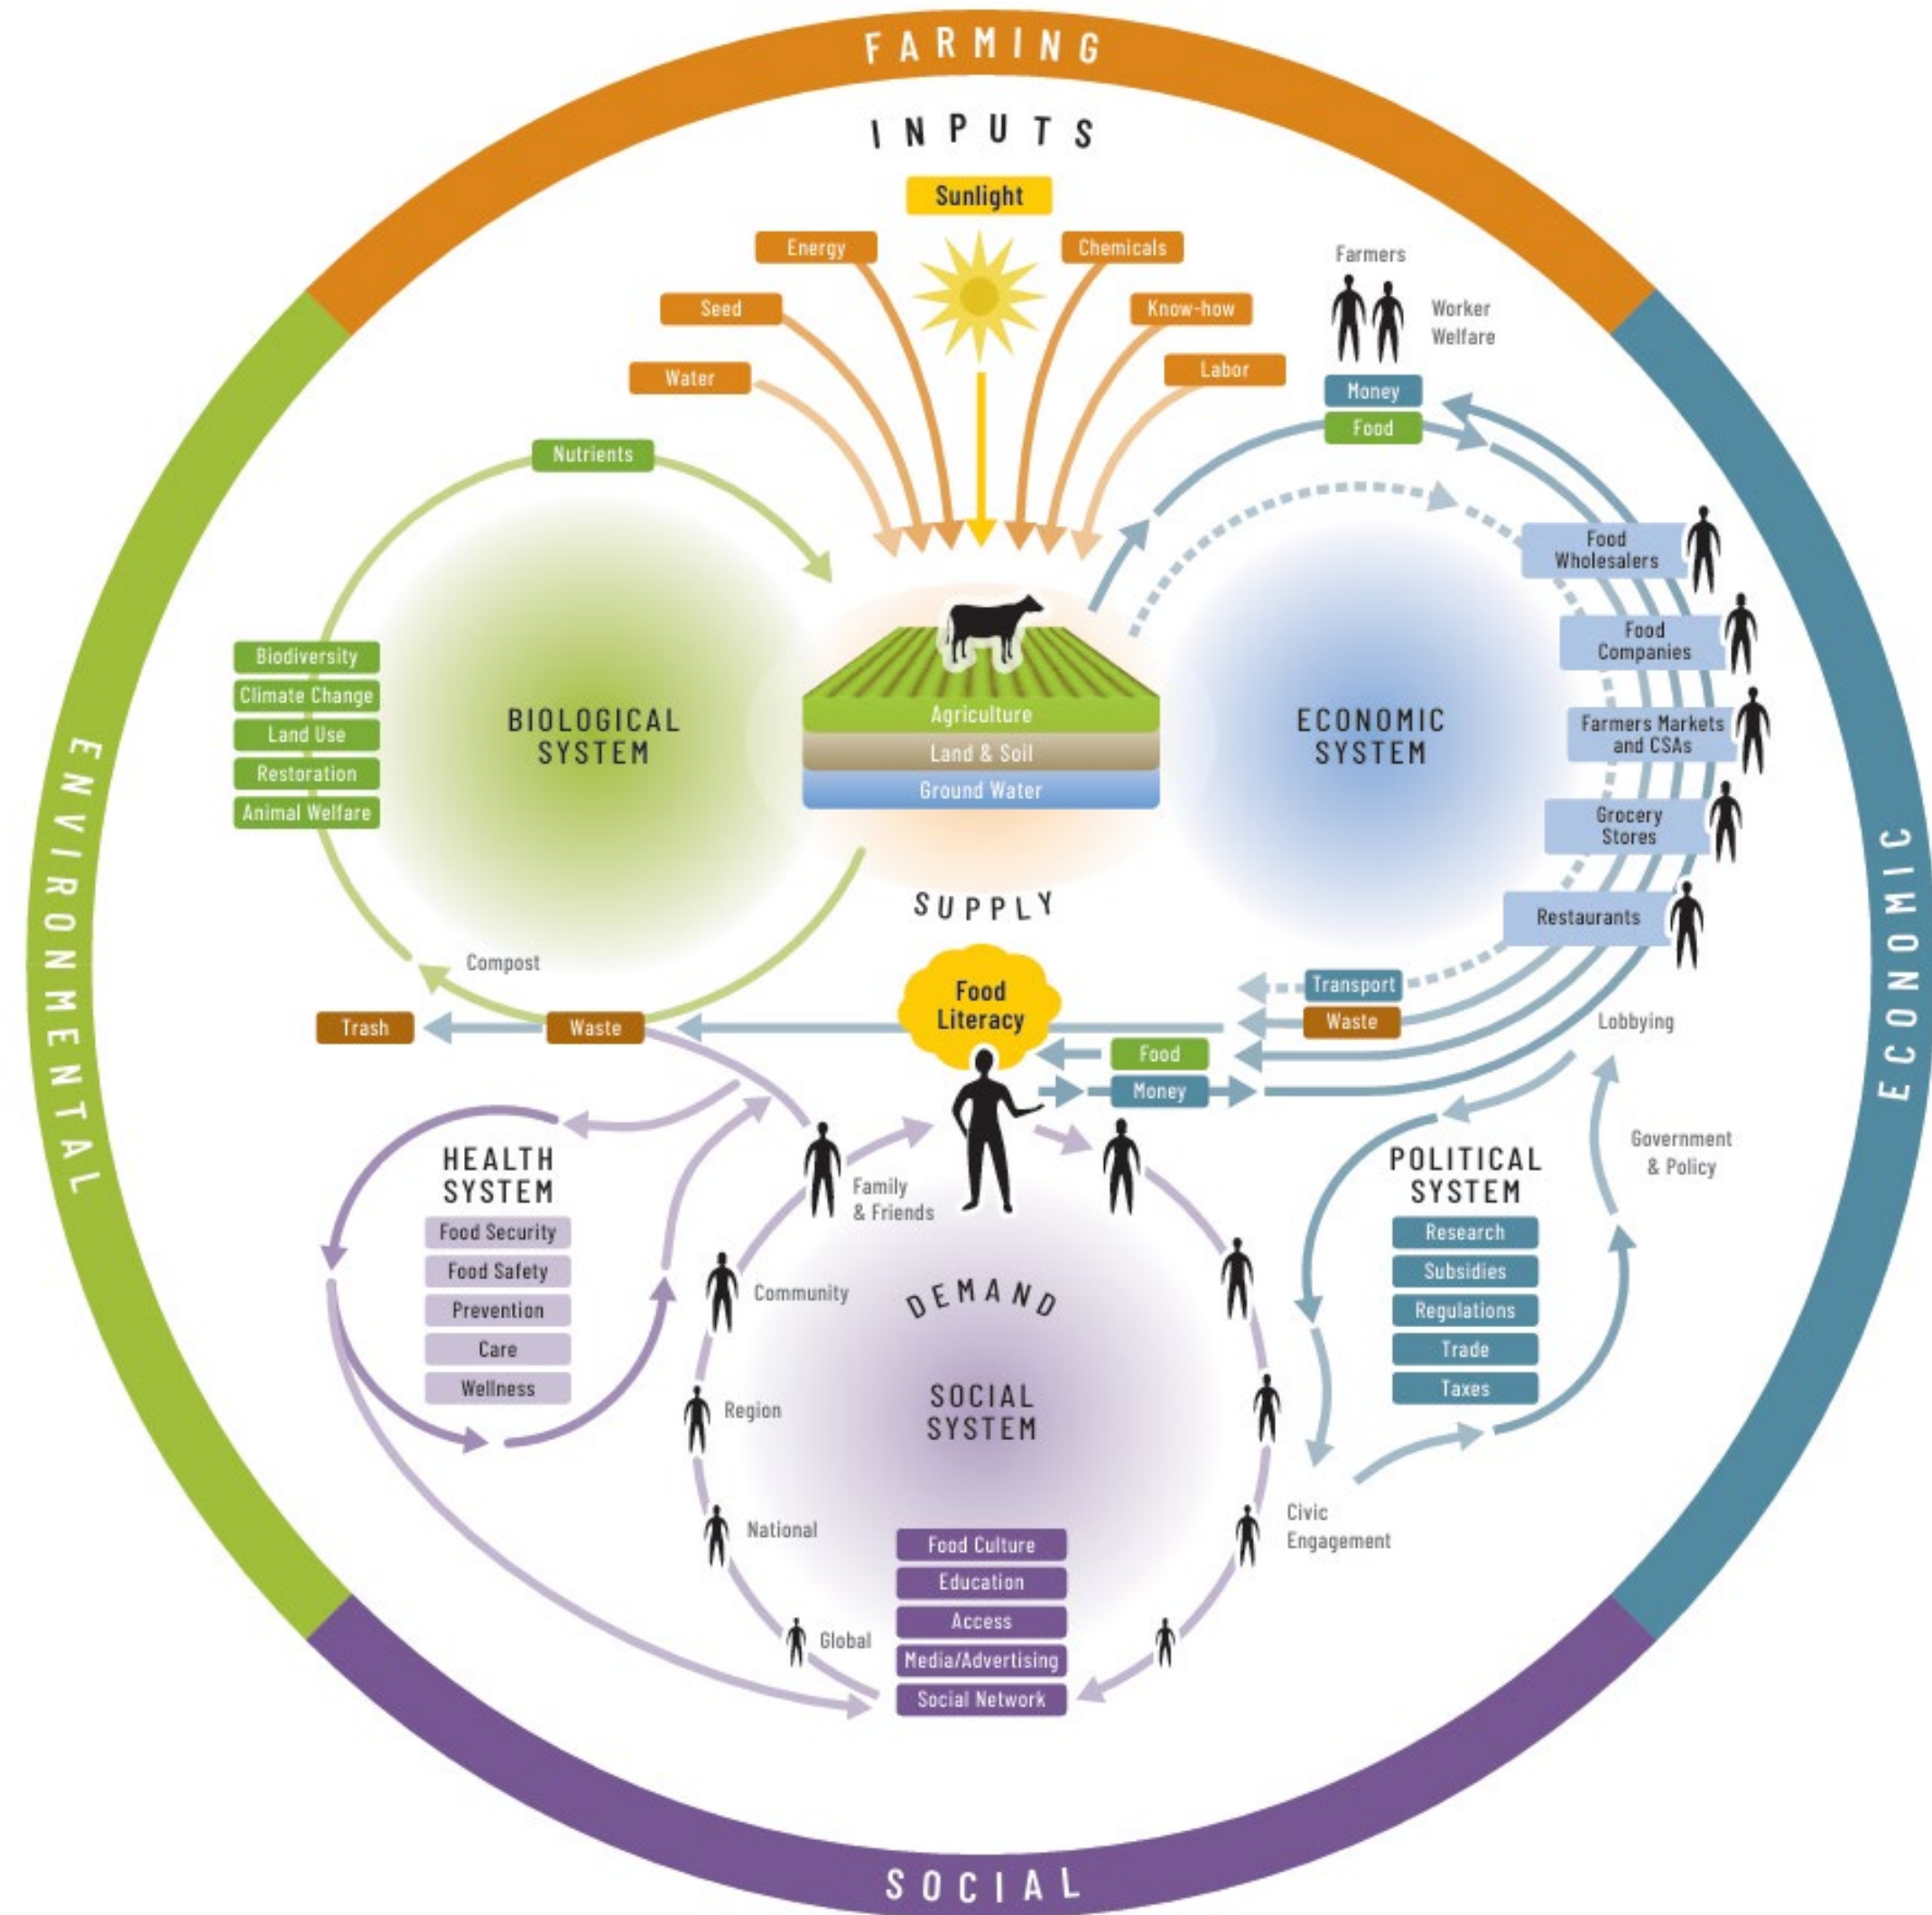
FARMING

INPUTS

Sunlight

Energy

Chemicals

Seed

Know-how

Water

Labor

Farmers

Worker Welfare

Money

Food

Nutrients

Food Wholesalers

Food Companies

Farmers Markets and CSAs

Grocery Stores

Restaurants

Biodiversity

Climate Change

Land Use

Restoration

Animal Welfare

BIOLOGICAL SYSTEM

Agriculture

Land & Soil

Ground Water

ECONOMIC SYSTEM

ENVIRONMENTAL

ECONOMIC

SUPPLY

Compost

Food Literacy

Transport

Waste

Trash

Waste

Lobbying

Food

Money

HEALTH SYSTEM

Food Security

Food Safety

Prevention

Care

Wellness

Family & Friends

POLITICAL SYSTEM

Government & Policy

Research

Subsidies

Regulations

Trade

Taxes

Community

DEMAND

Region

SOCIAL SYSTEM

National

Civic Engagement

Food Culture

Education

Access

Media/Advertising

Social Network

Global

SOCIAL